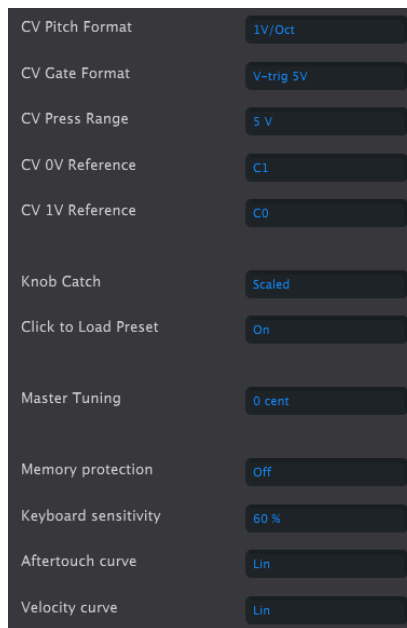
CV Pitch Format
1V/Oct

CV Gate Format
V-trig 5V

CV Press Range
5 V

CV 0V Reference
C1

CV 1V Reference
C0

Knob Catch
Scaled

Click to Load Preset
On

Master Tuning
0 cent

Memory protection
Off

Keyboard sensitivity
60 %

Aftertouch curve
Lin

Velocity curve
Lin